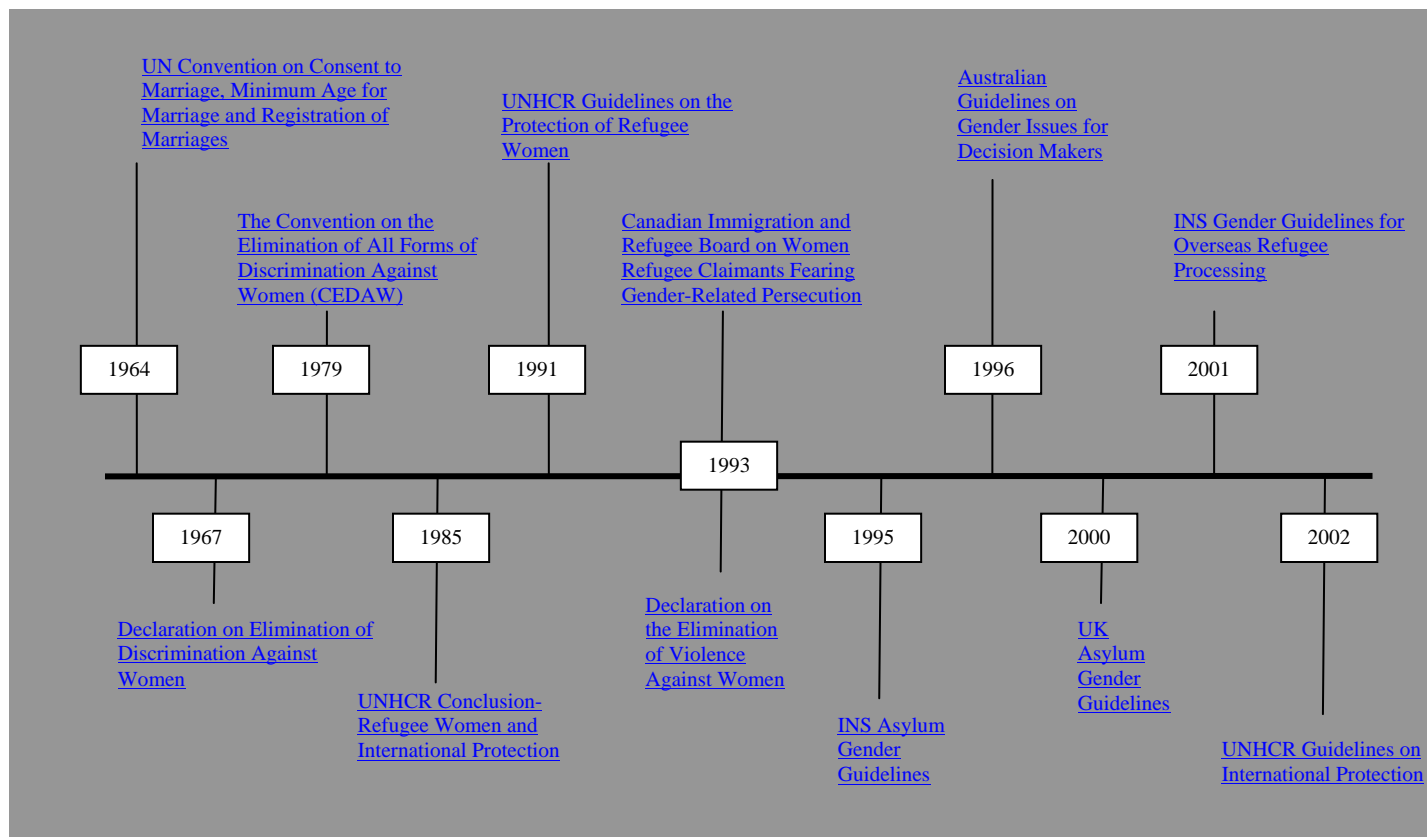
UN Convention on Consent to Marriage, Minimum Age for Marriage and Registration of Marriages

UNHCR Guidelines on the Protection of Refugee Women

Australian Guidelines on Gender Issues for Decision Makers

The Convention on the Elimination of All Forms of Discrimination Against Women (CEDAW)

Canadian Immigration and Refugee Board on Women Refugee Claimants Fearing Gender-Related Persecution

INS Gender Guidelines for Overseas Refugee Processing

1964

1979

1991

1996

2001

1993

1967

1985

1995

2000

2002

Declaration on Elimination of Discrimination Against Women

UNHCR Conclusion-Refugee Women and International Protection

Declaration on the Elimination of Violence Against Women

INS Asylum Gender Guidelines

UK Asylum Gender Guidelines

UNHCR Guidelines on International Protection